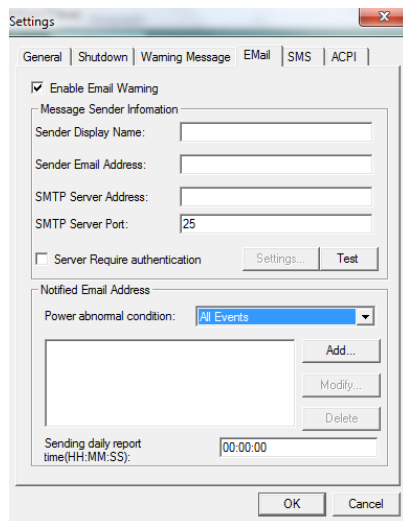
Settings

General | Shutdown | Warning Message | EMail | SMS | ACPI

Enable Email Warning

Message Sender Infomation

Sender Display Name:

Sender Email Address:

SMTP Server Address:

SMTP Server Port: 25

Server Require authentication

Settings...

Test

Notified Email Address

Power abnormal condition: All Events

Add...

Modify...

Delete

Sending daily report time(HH:MM:SS): 00:00:00

OK

Cancel